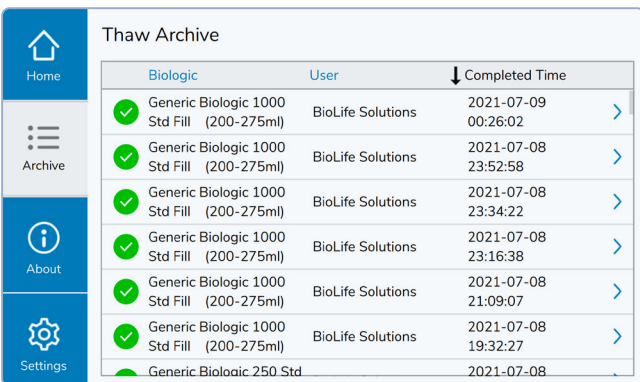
Home

Archive

About

Settings

Thaw Archive

| Biologic | User | Completed Time |
|---|---|---|
| Generic Biologic 1000 Std Fill (200-275ml) | BioLife Solutions | 2021-07-09 00:26:02 |
| Generic Biologic 1000 Std Fill (200-275ml) | BioLife Solutions | 2021-07-08 23:52:58 |
| Generic Biologic 1000 Std Fill (200-275ml) | BioLife Solutions | 2021-07-08 23:34:22 |
| Generic Biologic 1000 Std Fill (200-275ml) | BioLife Solutions | 2021-07-08 23:16:38 |
| Generic Biologic 1000 Std Fill (200-275ml) | BioLife Solutions | 2021-07-08 21:09:07 |
| Generic Biologic 1000 Std Fill (200-275ml) | BioLife Solutions | 2021-07-08 19:32:27 |
| Generic Biologic 250 Std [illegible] | | 2021-07-08 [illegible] |